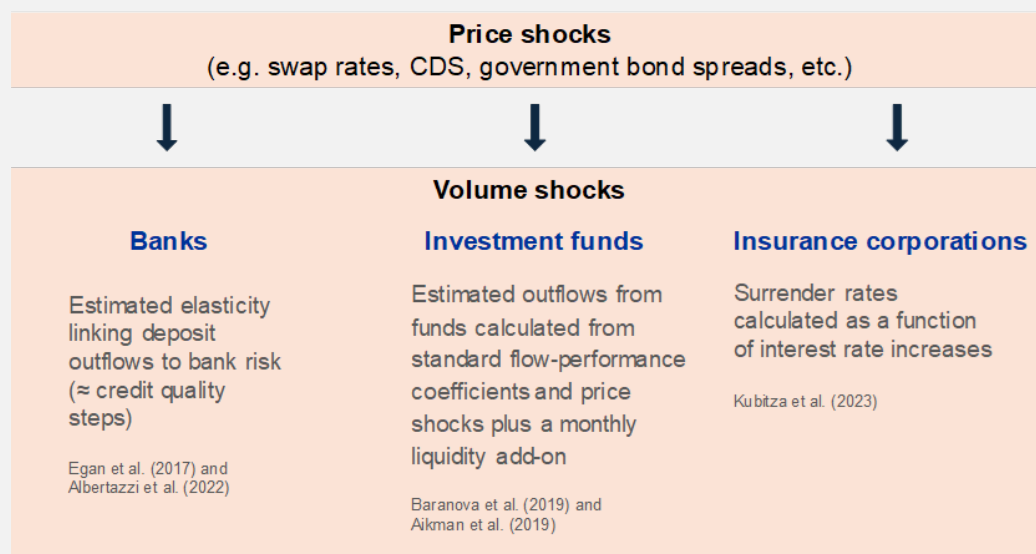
Price shocks
(e.g. swap rates, CDS, government bond spreads, etc.)

Volume shocks

Banks

Estimated elasticity linking deposit outflows to bank risk (≈ credit quality steps)

Egan et al. (2017) and Albertazzi et al. (2022)

Investment funds

Estimated outflows from funds calculated from standard flow-performance coefficients and price shocks plus a monthly liquidity add-on

Baranova et al. (2019) and Aikman et al. (2019)

Insurance corporations

Surrender rates calculated as a function of interest rate increases

Kubitza et al. (2023)